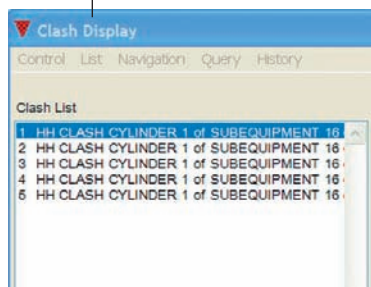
Clash Display

Control List Navigation Query History

Clash List

1 HH CLASH CYLINDER 1 of SUBEQUIPMENT 16
2 HH CLASH CYLINDER 1 of SUBEQUIPMENT 16
3 HH CLASH CYLINDER 1 of SUBEQUIPMENT 16
4 HH CLASH CYLINDER 1 of SUBEQUIPMENT 16
5 HH CLASH CYLINDER 1 of SUBEQUIPMENT 16